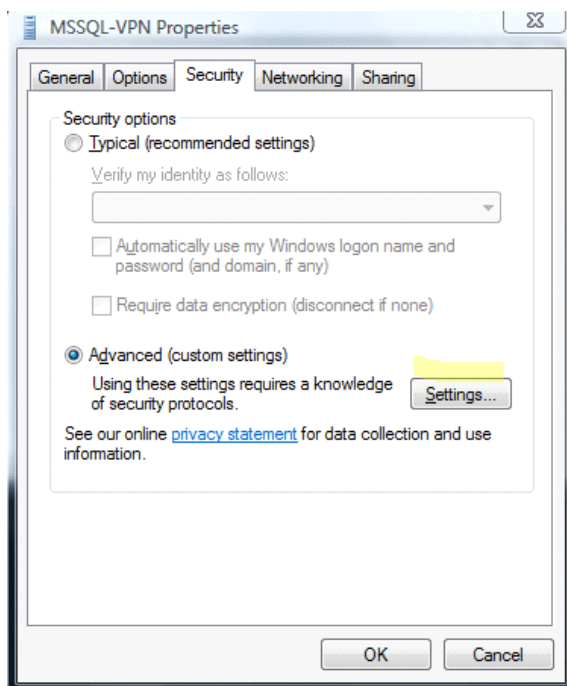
MSSQL-VPN Properties

General | Options | Security | Networking | Sharing

Security options

Typical (recommended settings)

Verify my identity as follows:

Automatically use my Windows logon name and password (and domain, if any)

Require data encryption (disconnect if none)

Advanced (custom settings)

Using these settings requires a knowledge of security protocols.

Settings...

See our online privacy statement for data collection and use information.

OK

Cancel